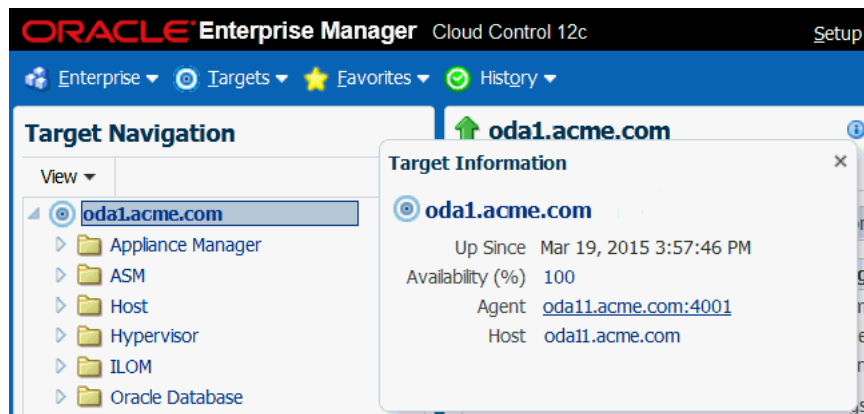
ORACLE Enterprise Manager Cloud Control 12c

Setup

Enterprise ▾ Targets ▾ Favorites ▾ History ▾

Target Navigation

View ▾

oda1.acme.com

Appliance Manager

ASM

Host

Hypervisor

ILOM

Oracle Database

oda1.acme.com

Target Information

×

oda1.acme.com

Up Since Mar 19, 2015 3:57:46 PM

Availability (%) 100

Agent oda11.acme.com:4001

Host oda11.acme.com